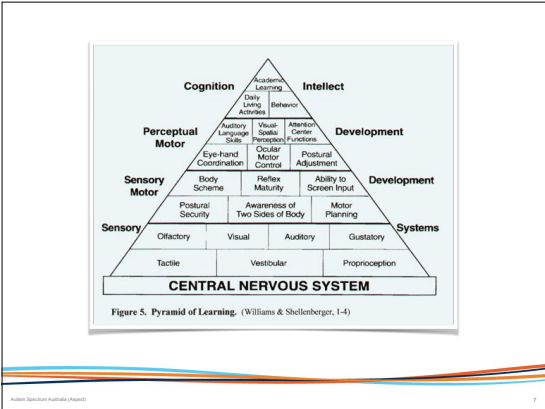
Cognition

Academic Learning

Intellect

Daily Living Activities

Behavior

Perceptual Motor

Auditory Language Skills

Visual-Spatial Perception

Attention Center Functions

Development

Eye-hand Coordination

Ocular Motor Control

Postural Adjustment

Sensory Motor

Body Scheme

Reflex Maturity

Ability to Screen Input

Development

Postural Security

Awareness of Two Sides of Body

Motor Planning

Sensory

Olfactory

Visual

Auditory

Gustatory

Systems

Tactile

Vestibular

Proprioception

CENTRAL NERVOUS SYSTEM

Figure 5. Pyramid of Learning. (Williams & Shellenberger, 1-4)

Autism Spectrum Australia (Aspect)

7